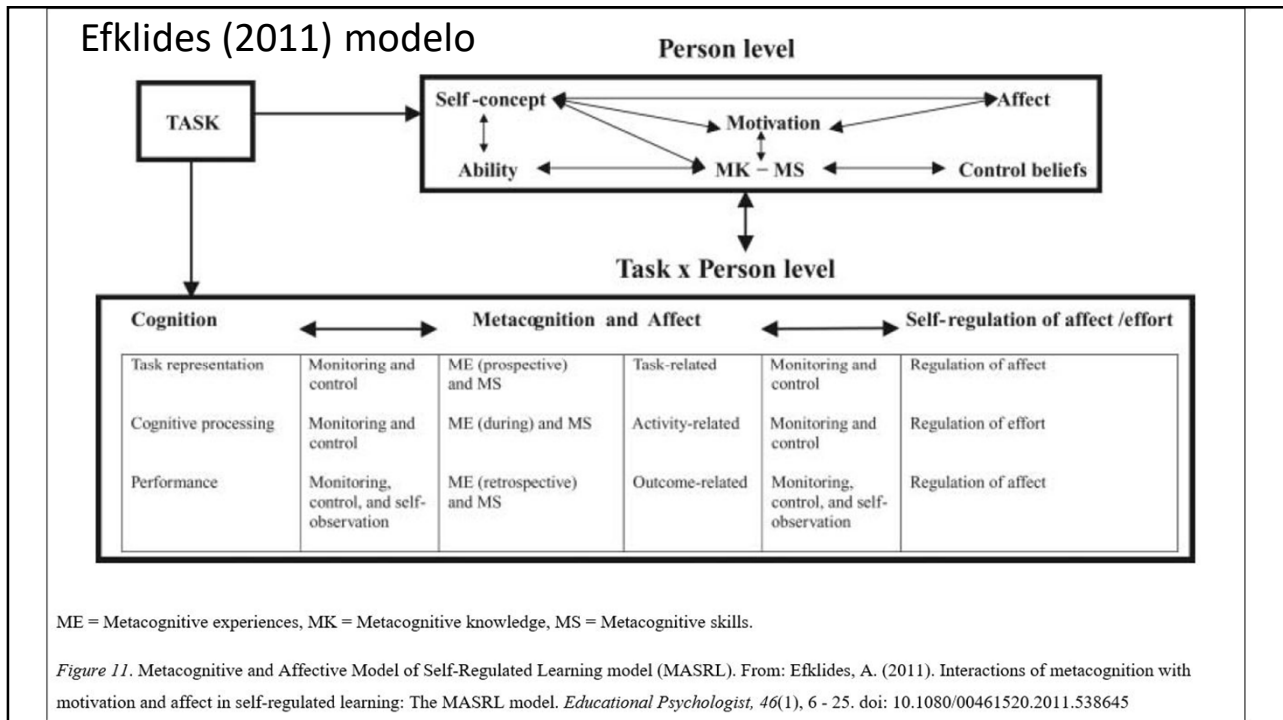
Efklides (2011) modelo

Person level

TASK

Self-concept

Motivation

Affect

Ability

MK – MS

Control beliefs

Task x Person level

Cognition

Metacognition and Affect

Self-regulation of affect /effort

| Task representation | Monitoring and control | ME (prospective) and MS | Task-related | Monitoring and control | Regulation of affect |
|---|---|---|---|---|---|
| Cognitive processing | Monitoring and control | ME (during) and MS | Activity-related | Monitoring and control | Regulation of effort |
| Performance | Monitoring, control, and self-observation | ME (retrospective) and MS | Outcome-related | Monitoring, control, and self-observation | Regulation of affect |

ME = Metacognitive experiences, MK = Metacognitive knowledge, MS = Metacognitive skills.

Figure 11. Metacognitive and Affective Model of Self-Regulated Learning model (MASRL). From: Efklides, A. (2011). Interactions of metacognition with motivation and affect in self-regulated learning: The MASRL model. Educational Psychologist, 46(1), 6 - 25. doi: 10.1080/00461520.2011.538645